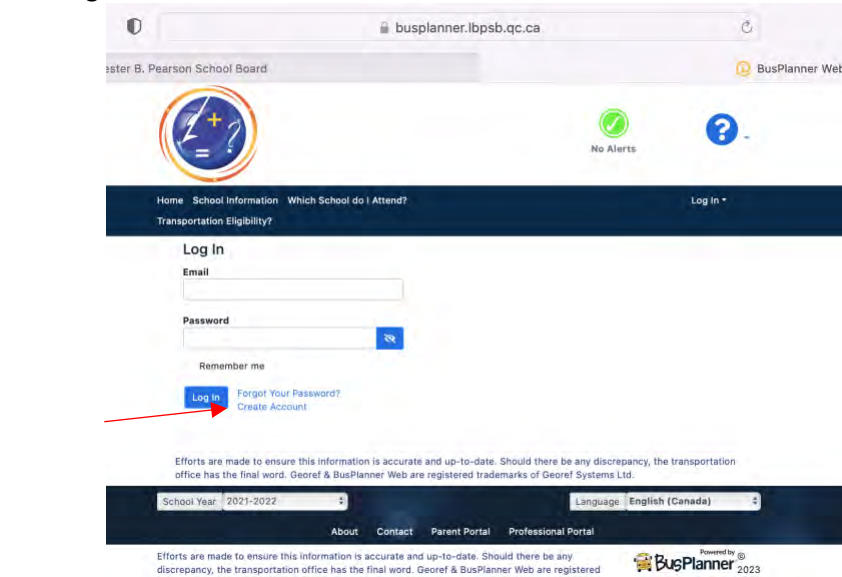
busplanner.lbpsb.qc.ca

ester B. Pearson School Board

BusPlanner Web

No Alerts

Home School Information Which School do I Attend? Transportation Eligibility?

Log In ▾

Log In

Email

Password

Remember me

Log In

Forgot Your Password?

Create Account

Efforts are made to ensure this information is accurate and up-to-date. Should there be any discrepancy, the transportation office has the final word. Georef & BusPlanner Web are registered trademarks of Georef Systems Ltd.

School Year 2021-2022

Language English (Canada)

About Contact Parent Portal Professional Portal

Efforts are made to ensure this information is accurate and up-to-date. Should there be any discrepancy, the transportation office has the final word. Georef & BusPlanner Web are registered

Powered by BusPlanner © 2023